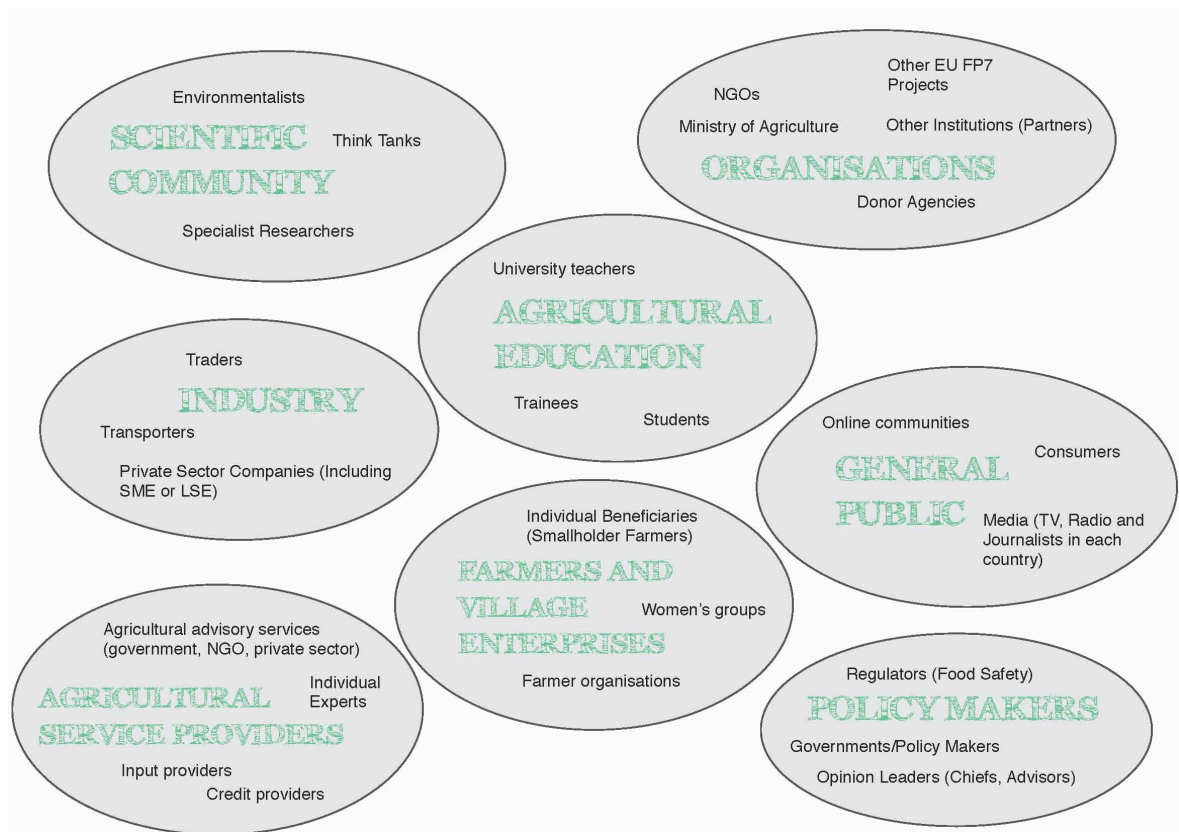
Environmentalists
SCIENTIFIC COMMUNITY
Think Tanks
Specialist Researchers

NGOs
Other EU FP7 Projects
Ministry of Agriculture
Other Institutions (Partners)
ORGANISATIONS
Donor Agencies

University teachers
AGRICULTURAL EDUCATION
Trainees
Students

Traders
INDUSTRY
Transporters
Private Sector Companies (Including SME or LSE)

Online communities
Consumers
GENERAL PUBLIC
Media (TV, Radio and Journalists in each country)

Individual Beneficiaries (Smallholder Farmers)
FARMERS AND VILLAGE ENTERPRISES
Women's groups
Farmer organisations

Agricultural advisory services (government, NGO, private sector)
AGRICULTURAL SERVICE PROVIDERS
Individual Experts
Input providers
Credit providers

Regulators (Food Safety)
POLICY MAKERS
Governments/Policy Makers
Opinion Leaders (Chiefs, Advisors)